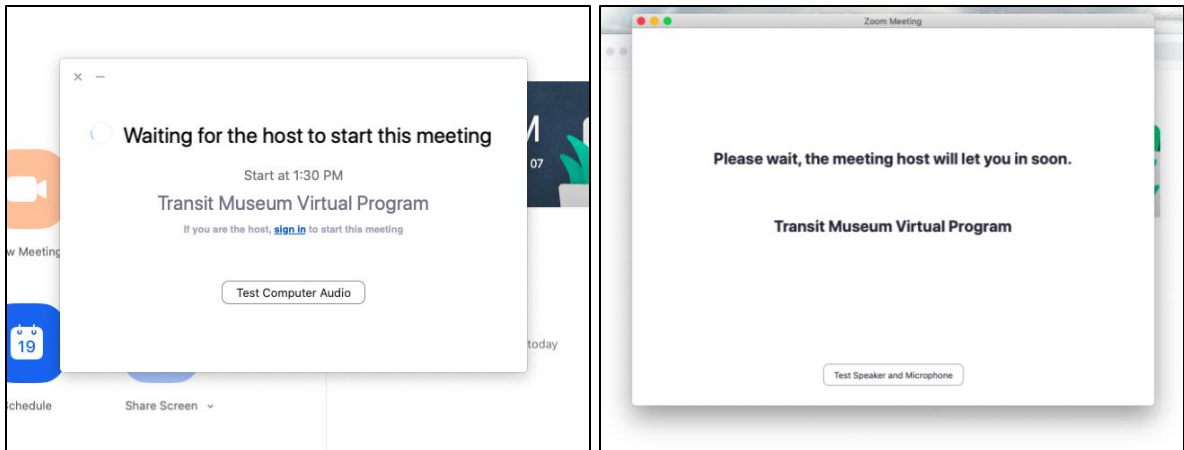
× –

Waiting for the host to start this meeting

Start at 1:30 PM

Transit Museum Virtual Program

If you are the host, sign in to start this meeting

Test Computer Audio

M

07

w Meeting

19

chedule

Share Screen

today

Zoom Meeting

Please wait, the meeting host will let you in soon.

Transit Museum Virtual Program

Test Speaker and Microphone